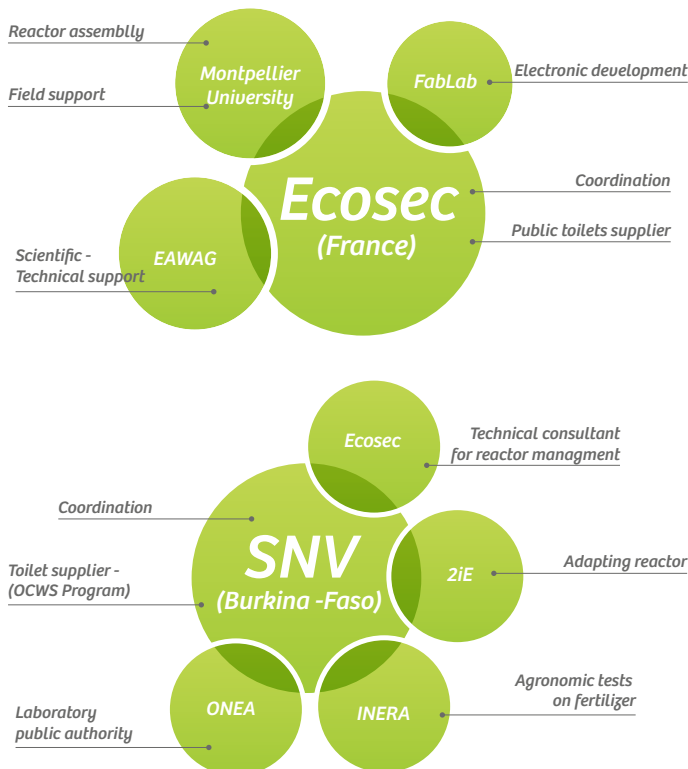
Reactor assemblly

Field support

Montpellier University

FabLab

Electronic development

Ecosec (France)

Coordination

Public toilets supplier

EAWAG

Scientific - Technical support

Ecosec

Technical consultant for reactor managment

Coordination

SNV (Burkina -Faso)

2iE

Adapting reactor

Toilet supplier - (OCWS Program)

ONEA

INERA

Agronomic tests on fertilizer

Laboratory public authority